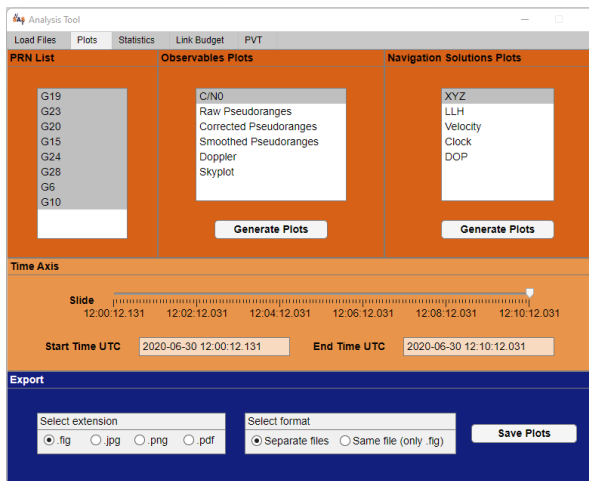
Analysis Tool

Load Files | Plots | Statistics | Link Budget | PVT

PRN List
G19
G23
G20
G15
G24
G28
G6
G10

Observables Plots
C/N0
Raw Pseudoranges
Corrected Pseudoranges
Smoothed Pseudoranges
Doppler
Skyplot

Generate Plots

Navigation Solutions Plots
XYZ
LLH
Velocity
Clock
DOP

Generate Plots

Time Axis
Slide
12:00:12.131 12:02:12.031 12:04:12.031 12:06:12.031 12:08:12.031 12:10:12.031

Start Time UTC 2020-06-30 12:00:12.131
End Time UTC 2020-06-30 12:10:12.031

Export
Select extension
.fig .jpg .png .pdf

Select format
Separate files Same file (only .fig)

Save Plots